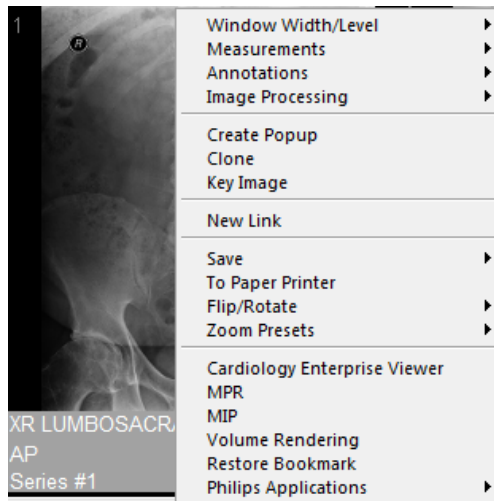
1

R

XR LUMBOSACR
AP
Series #1

Window Width/Level
Measurements
Annotations
Image Processing

Create Popup
Clone
Key Image

New Link

Save
To Paper Printer
Flip/Rotate
Zoom Presets

Cardiology Enterprise Viewer
MPR
MIP
Volume Rendering
Restore Bookmark
Philips Applications